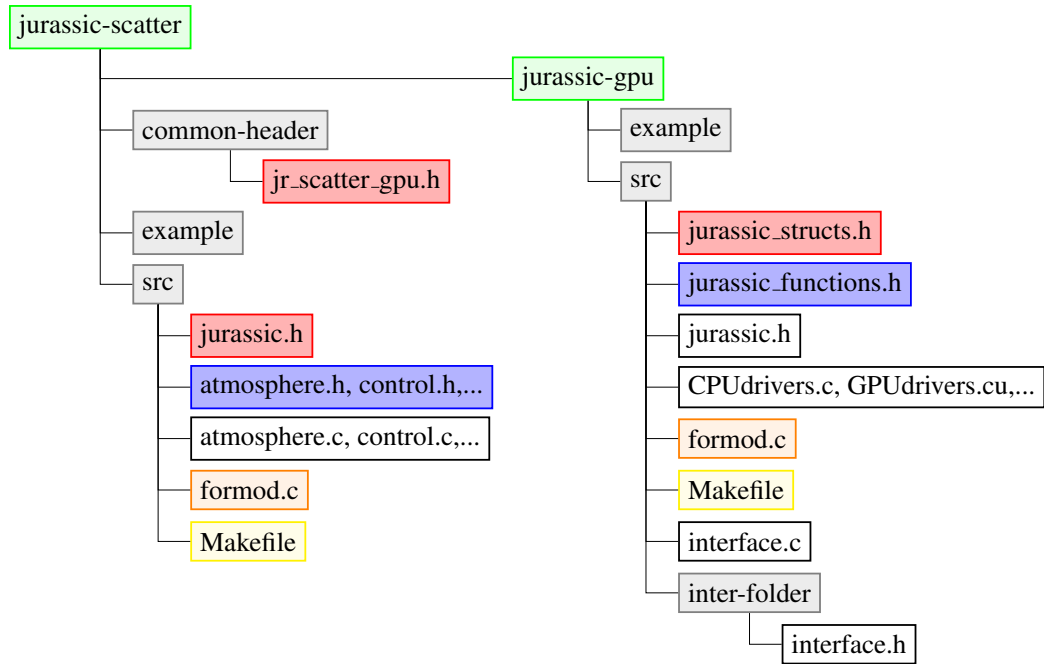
jurassic-scatter

jurassic-gpu

common-header

jr_scatter_gpu.h

example

src

jurassic.h

atmosphere.h, control.h,...

atmosphere.c, control.c,...

formod.c

Makefile

example

src

jurassic_structs.h

jurassic_functions.h

jurassic.h

CPUdrivers.c, GPUdrivers.cu,...

formod.c

Makefile

interface.c

inter-folder

interface.h